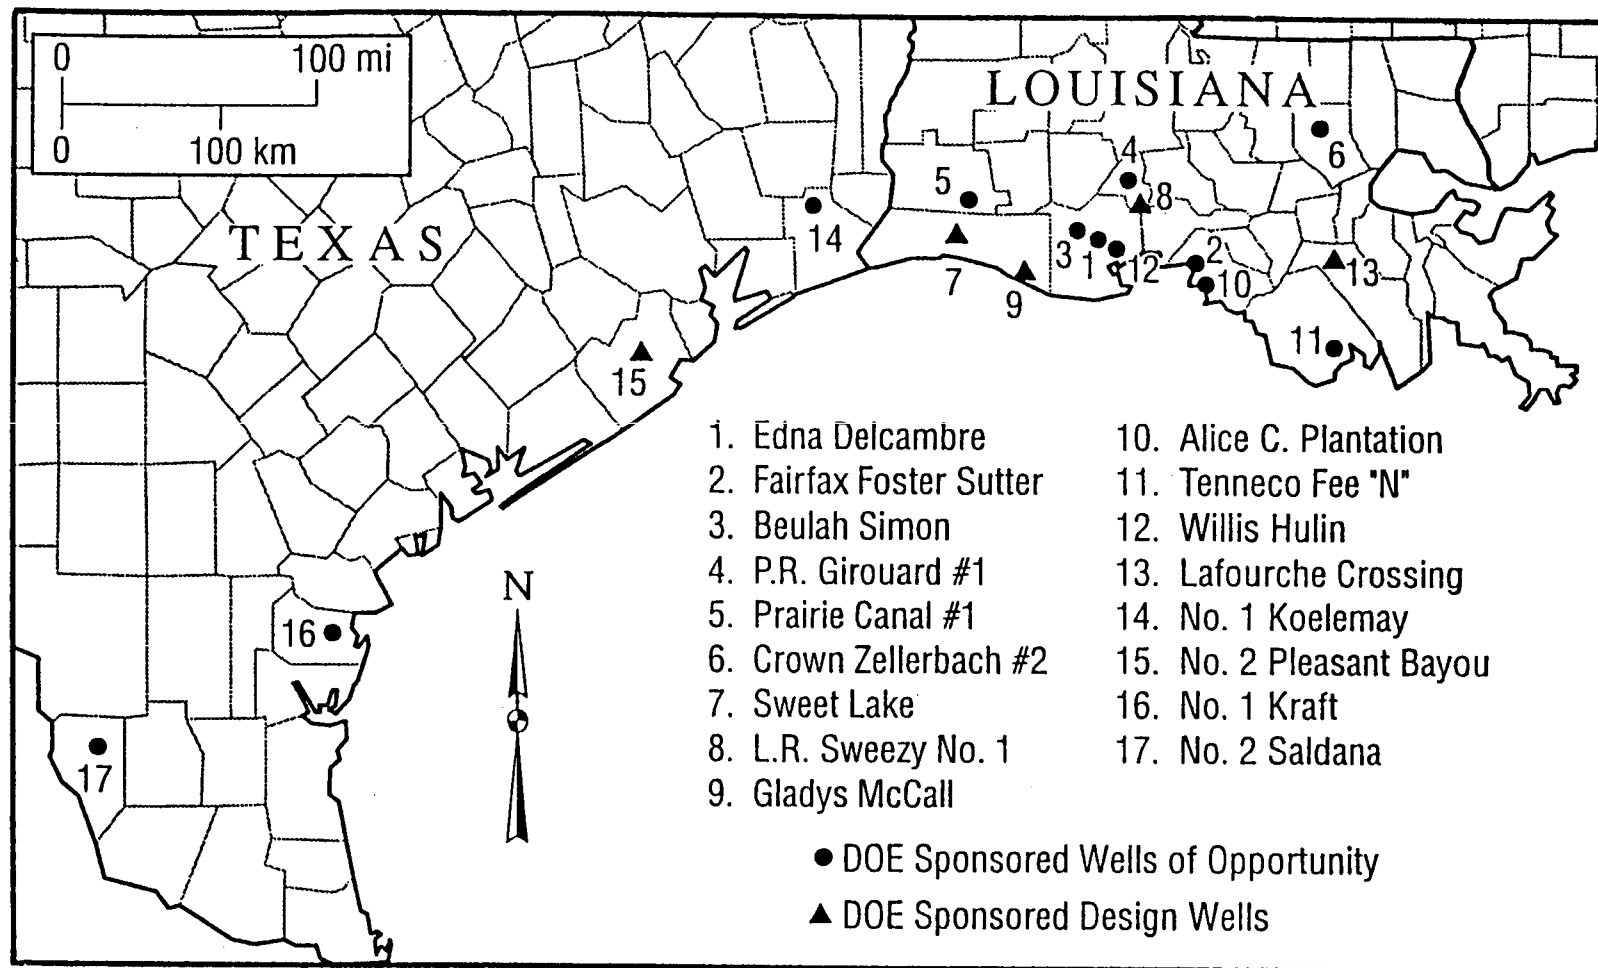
0 100 mi
0 100 km

LOUISIANA

TEXAS

5 14 7 9 3 1 12 4 8 2 10 6 13 11 15 16 17

N

1. Edna Delcambre
2. Fairfax Foster Sutter
3. Beulah Simon
4. P.R. Girouard #1
5. Prairie Canal #1
6. Crown Zellerbach #2
7. Sweet Lake
8. L.R. Sweezy No. 1
9. Gladys McCall

10. Alice C. Plantation
11. Tenneco Fee "N"
12. Willis Hulin
13. Lafourche Crossing
14. No. 1 Koelemay
15. No. 2 Pleasant Bayou
16. No. 1 Kraft
17. No. 2 Saldana

● DOE Sponsored Wells of Opportunity
▲ DOE Sponsored Design Wells